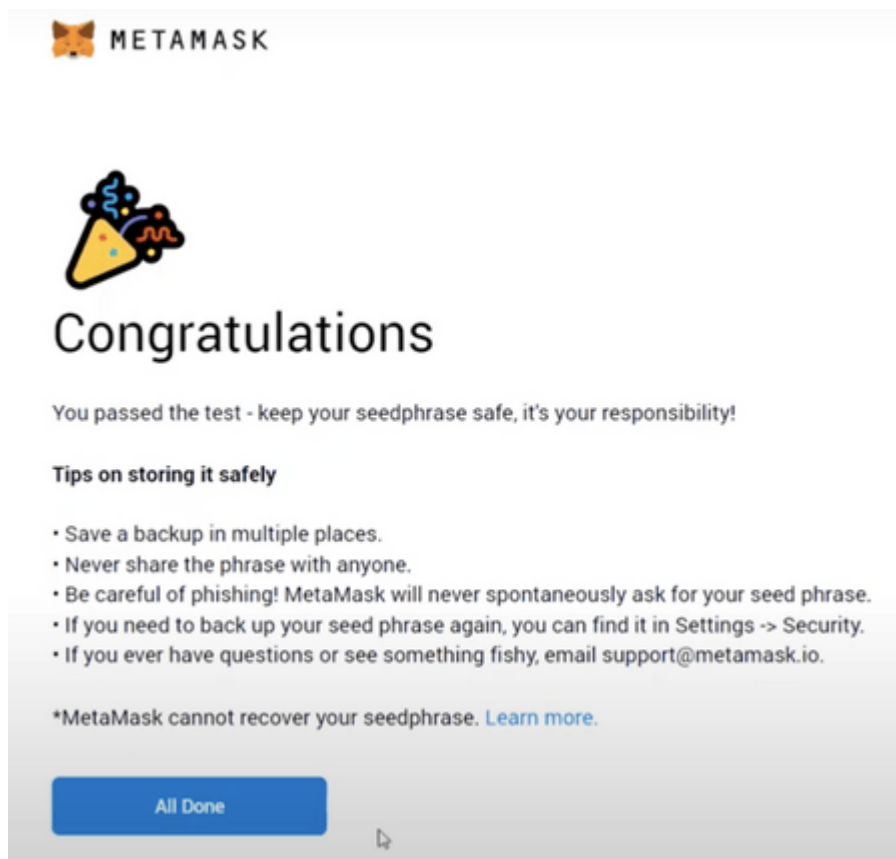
METAMASK

Congratulations

You passed the test - keep your seedphrase safe, it's your responsibility!

**Tips on storing it safely**

• Save a backup in multiple places.
• Never share the phrase with anyone.
• Be careful of phishing! MetaMask will never spontaneously ask for your seed phrase.
• If you need to back up your seed phrase again, you can find it in Settings -> Security.
• If you ever have questions or see something fishy, email support@metamask.io.

*MetaMask cannot recover your seedphrase. Learn more.

All Done